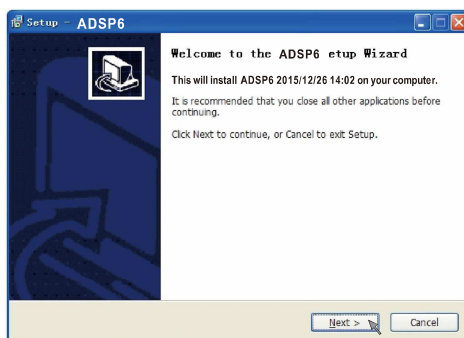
Setup - ADSP6

Welcome to the ADSP6 etup Wizard

This will install ADSP6 2015/12/26 14:02 on your computer.

It is recommended that you close all other applications before continuing.

Click Next to continue, or Cancel to exit Setup.

Next >

Cancel